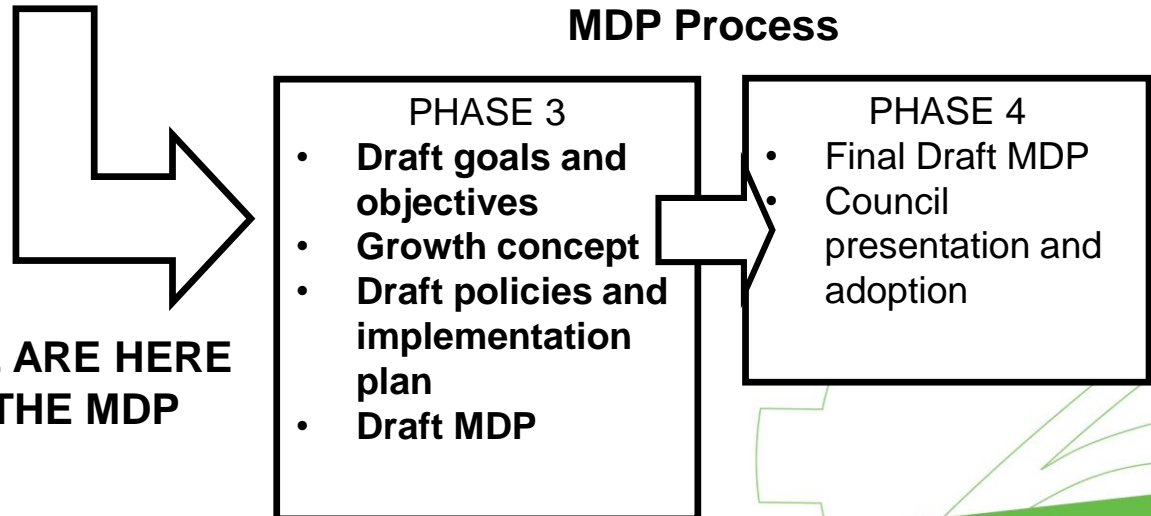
MDP Process

PHASE 3
- Draft goals and objectives
- Growth concept
- Draft policies and implementation plan
- Draft MDP

PHASE 4
- Final Draft MDP
- Council presentation and adoption

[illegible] ARE HERE
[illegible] THE MDP